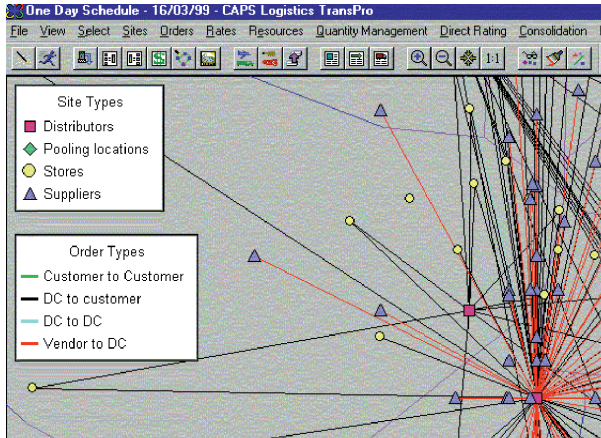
One Day Schedule - 16/03/99 - CAPS Logistics TransPro

File View Select Sites Orders Rates Resources Quantity Management Direct Rating Consolidation

1:1

Site Types
Distributors
Pooling locations
Stores
Suppliers

Order Types
Customer to Customer
DC to customer
DC to DC
Vendor to DC